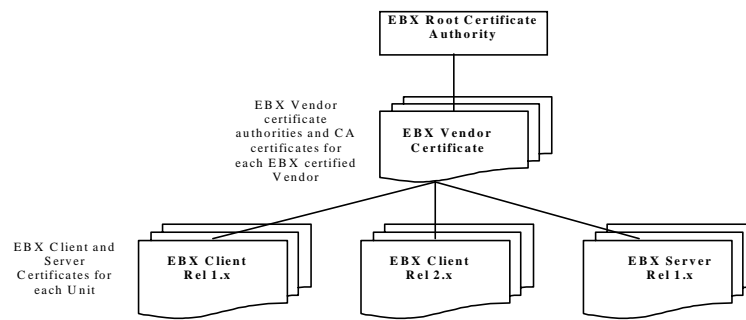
EBX Root Certificate Authority

EBX Vendor certificate authorities and CA certificates for each EBX certified Vendor

EBX Vendor Certificate

EBX Client and Server Certificates for each Unit

EBX Client Rel 1.x

EBX Client Rel 2.x

EBX Server Rel 1.x